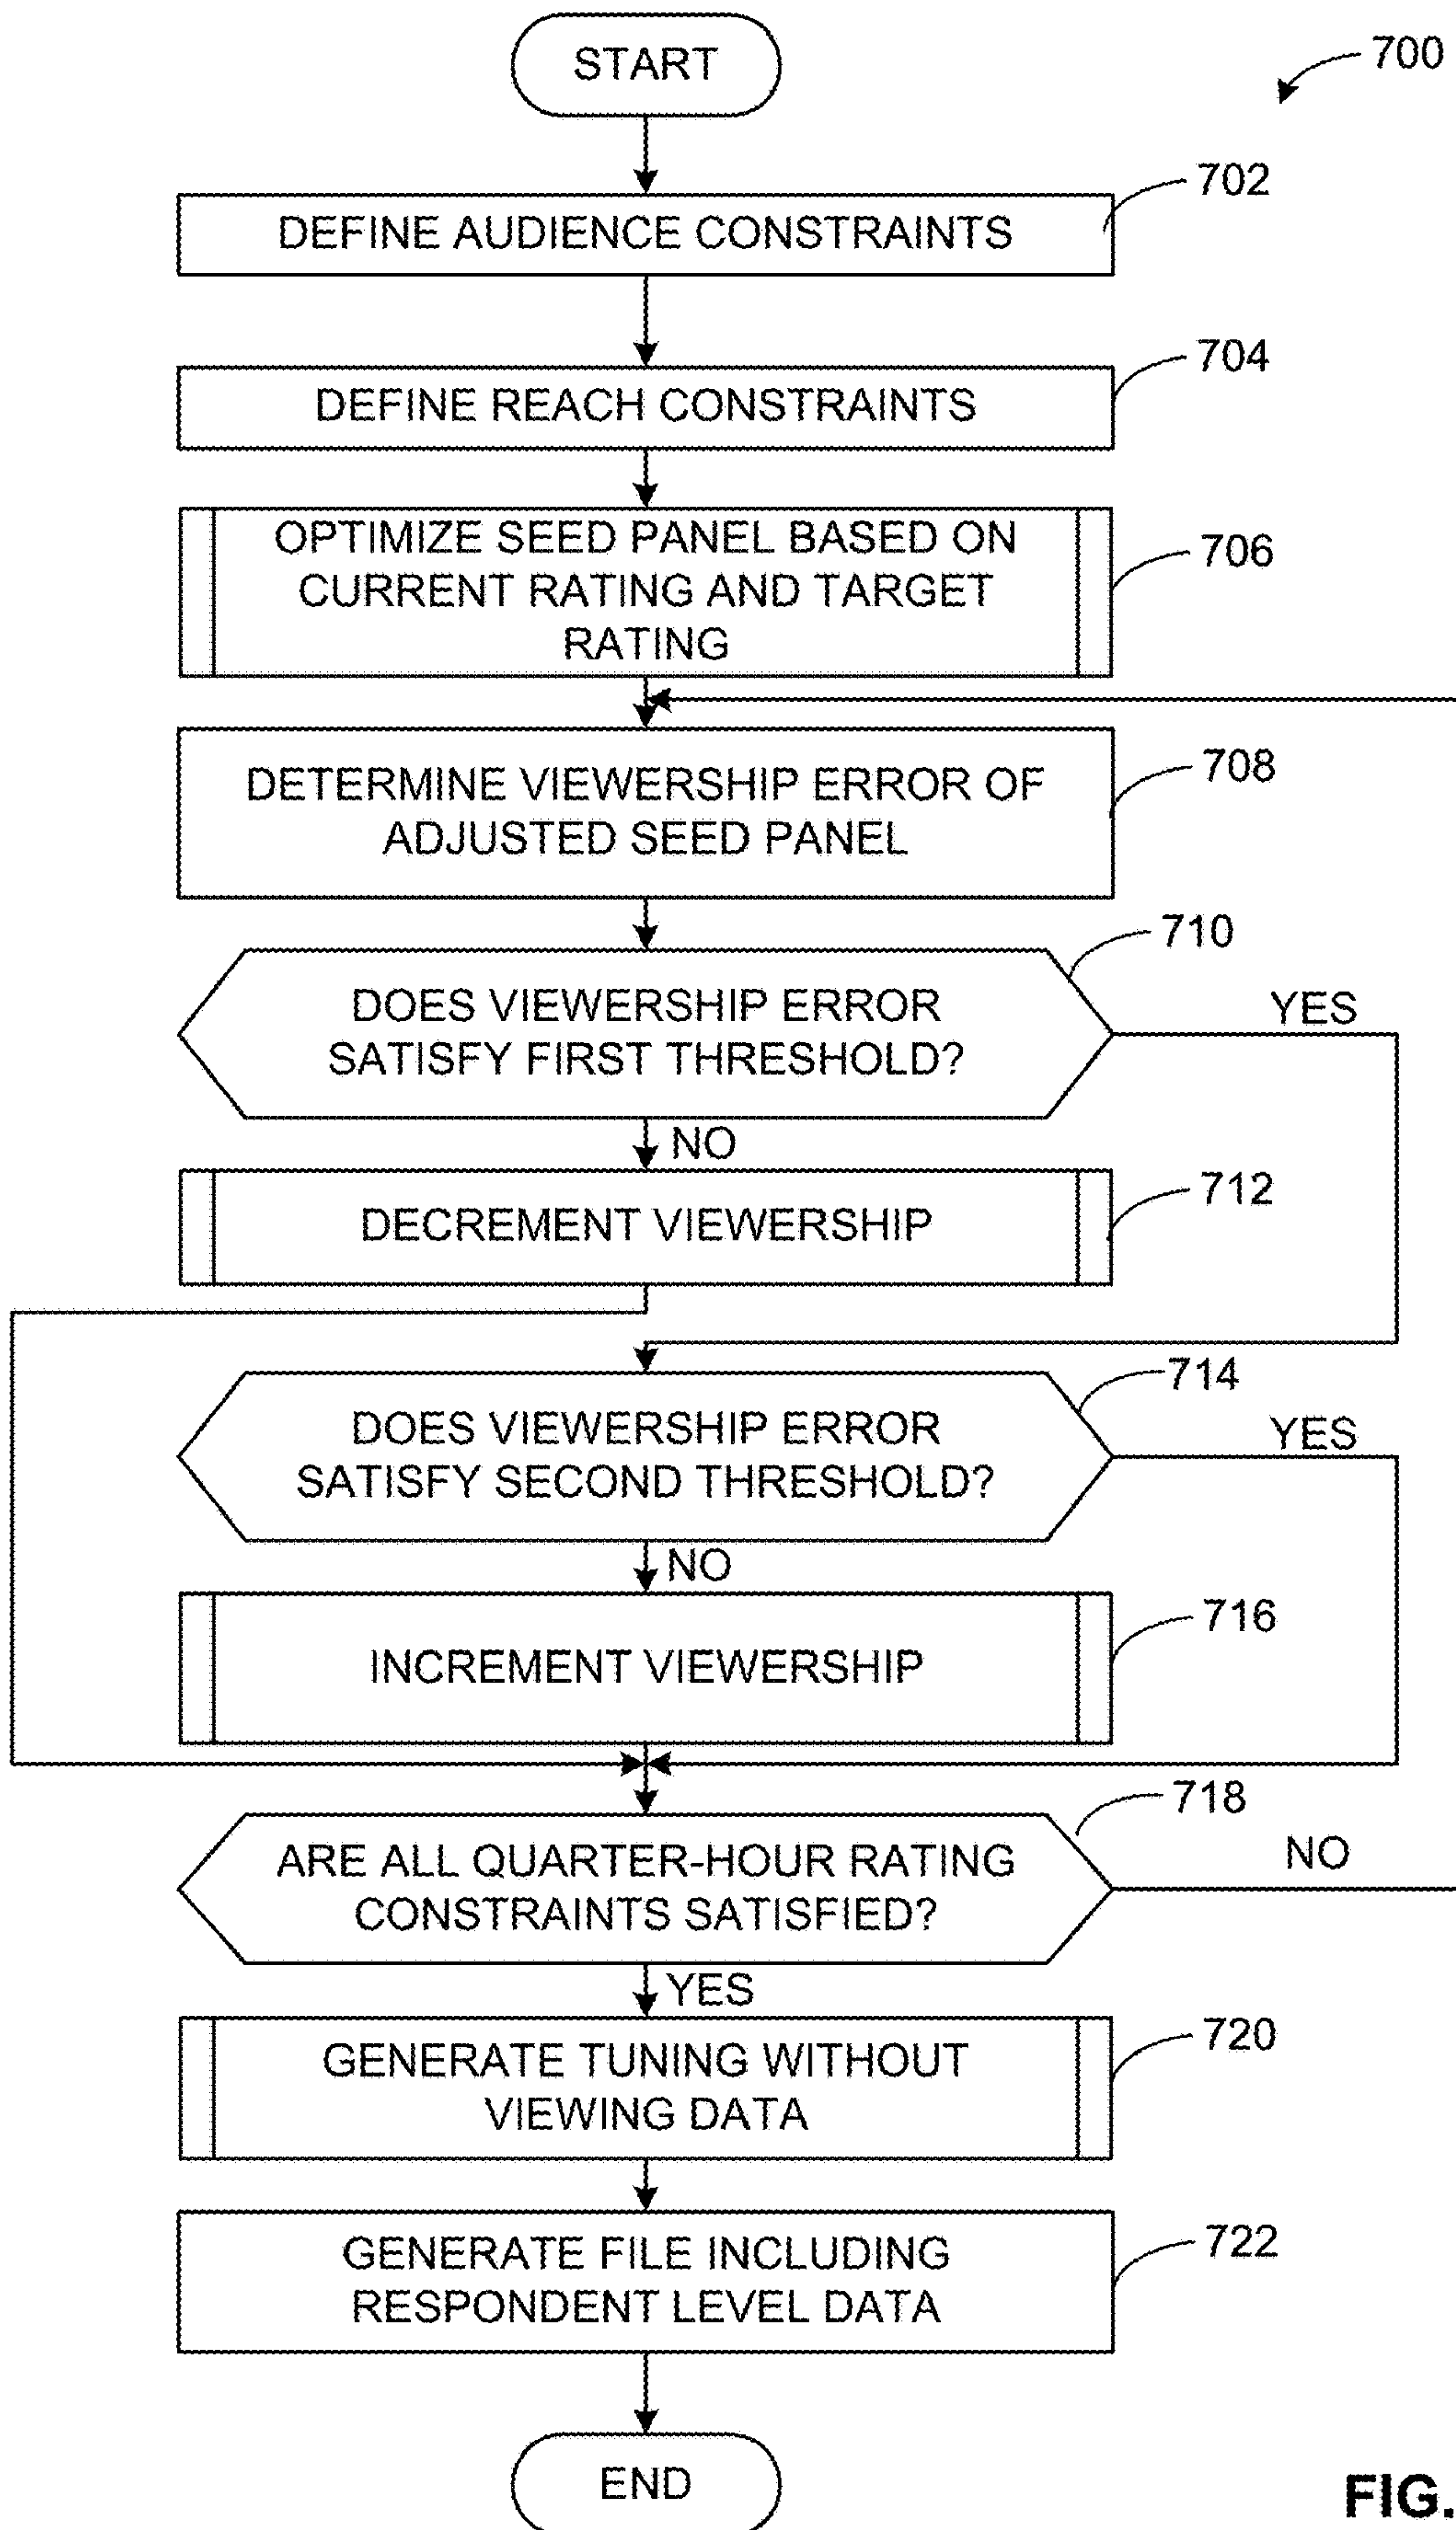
START

700

702
DEFINE AUDIENCE CONSTRAINTS

704
DEFINE REACH CONSTRAINTS

706
OPTIMIZE SEED PANEL BASED ON CURRENT RATING AND TARGET RATING

708
DETERMINE VIEWERSHIP ERROR OF ADJUSTED SEED PANEL

710
DOES VIEWERSHIP ERROR SATISFY FIRST THRESHOLD?

YES

NO

712
DECREMENT VIEWERSHIP

714
DOES VIEWERSHIP ERROR SATISFY SECOND THRESHOLD?

YES

NO

716
INCREMENT VIEWERSHIP

718
ARE ALL QUARTER-HOUR RATING CONSTRAINTS SATISFIED?

NO

YES

720
GENERATE TUNING WITHOUT VIEWING DATA

722
GENERATE FILE INCLUDING RESPONDENT LEVEL DATA

END

FIG.